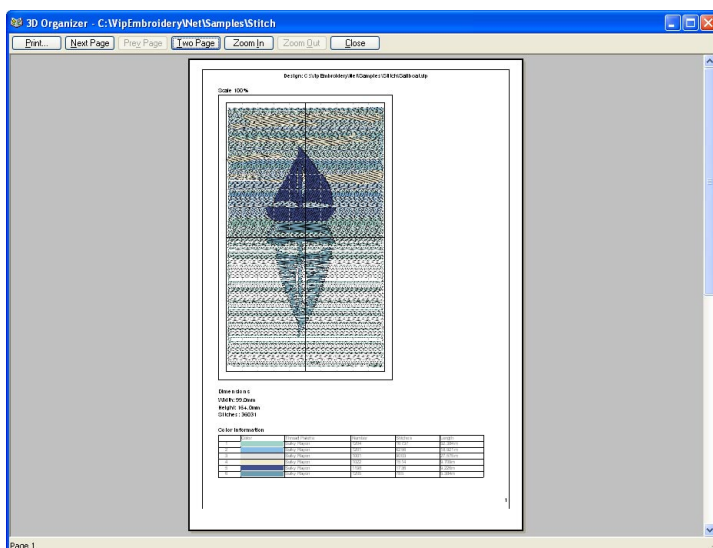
3D Organizer - C:\WipEmbroidery\Net\Samples\Stitch

Print... | Next Page | Prev Page | Two Page | Zoom In | Zoom Out | Close

Design: C:\WipEmbroidery\Net\Samples\Stitch\Sailboat.stp

Scale 100%

Dimensions
Width: 99.0mm
Height: 164.0mm
Stitches: 36031

Color Information

| | Color | Thread Name | Number | Stitches | Length |
|---|---|---|---|---|---|
| 1 | | Sulky Rayon | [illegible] | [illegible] | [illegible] |
| 2 | | Sulky Rayon | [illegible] | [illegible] | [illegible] |
| 3 | | Sulky Rayon | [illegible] | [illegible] | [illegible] |
| 4 | | Sulky Rayon | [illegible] | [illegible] | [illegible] |
| 5 | | Sulky Rayon | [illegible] | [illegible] | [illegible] |
| 6 | | Sulky Rayon | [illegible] | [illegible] | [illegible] |

1

Page 1